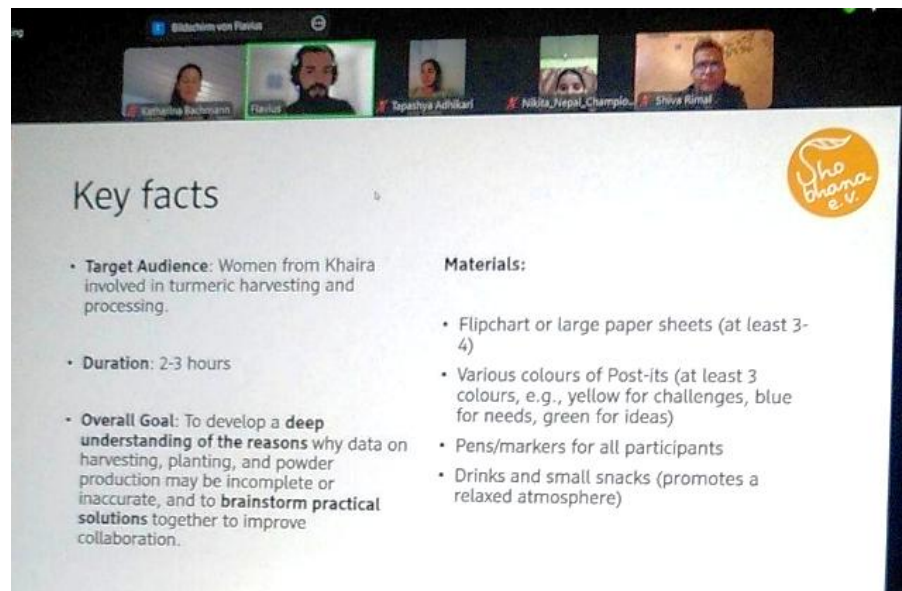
Bildschirm von Flavius

Katharina Bachmann

Flavius

Tapashya Adhikari

Nikita_Nepal_Champio...

Shiva Rimal

Key facts

Sho bhana e.V.

• Target Audience: Women from Khaira involved in turmeric harvesting and processing.

• Duration: 2-3 hours

• Overall Goal: To develop a deep understanding of the reasons why data on harvesting, planting, and powder production may be incomplete or inaccurate, and to brainstorm practical solutions together to improve collaboration.

Materials:

• Flipchart or large paper sheets (at least 3-4)

• Various colours of Post-its (at least 3 colours, e.g., yellow for challenges, blue for needs, green for ideas)

• Pens/markers for all participants

• Drinks and small snacks (promotes a relaxed atmosphere)